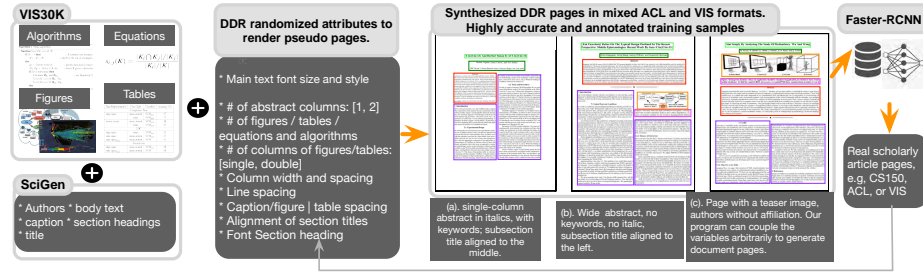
VIS30K

Algorithms

Equations

Figures

Tables

SciGen

* Authors * body text
* caption * section headings
* title

DDR randomized attributes to render pseudo pages.

* Main text font size and style
* # of abstract columns: [1, 2]
* # of figures / tables / equations and algorithms
* # of columns of figures/tables: [single, double]
* Column width and spacing
* Line spacing
* Caption/figure | table spacing
* Alignment of section titles
* Font Section heading

Synthesized DDR pages in mixed ACL and VIS formats. Highly accurate and annotated training samples

(a). single-column abstract in italics, with keywords; subsection title aligned to the middle.

(b). Wide abstract, no keywords, no italic, subsection title aligned to the left.

(c). Page with a teaser image, authors without affiliation. Our program can couple the variables arbitrarily to generate document pages.

Faster-RCNN

Real scholarly article pages, e.g, CS150, ACL, or VIS